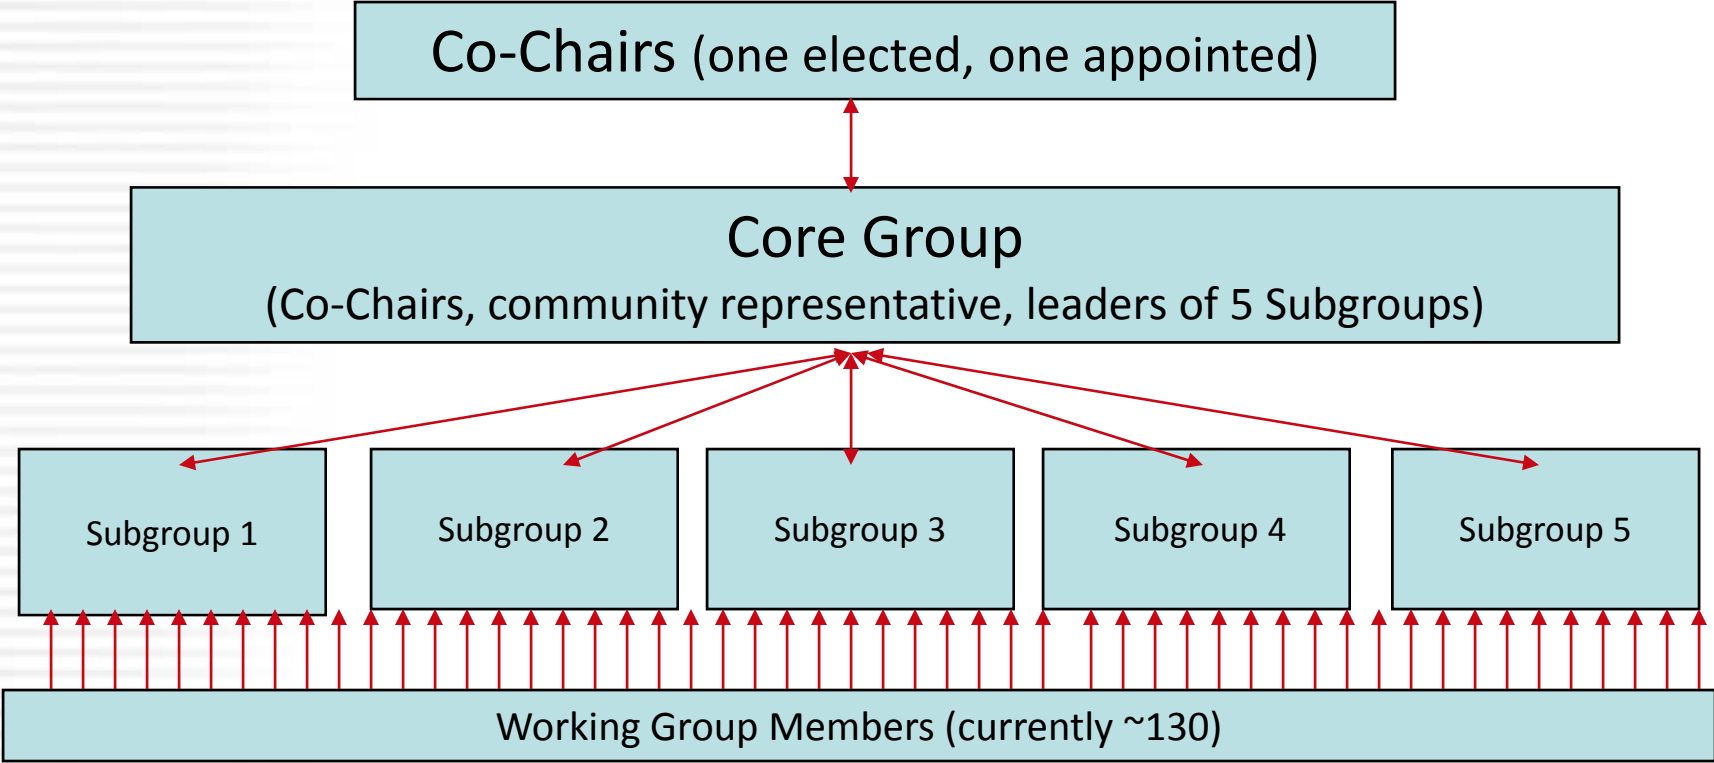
Co-Chairs (one elected, one appointed)

Core Group
(Co-Chairs, community representative, leaders of 5 Subgroups)

Subgroup 1

Subgroup 2

Subgroup 3

Subgroup 4

Subgroup 5

Working Group Members (currently ~130)